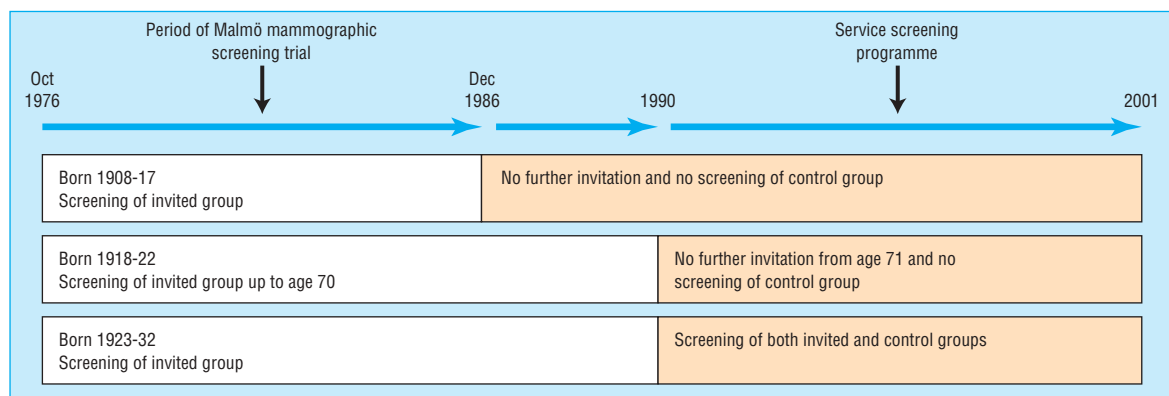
Period of Malmö mammographic screening trial

Service screening programme

Oct 1976

Dec 1986

1990

2001

Born 1908-17
Screening of invited group

No further invitation and no screening of control group

Born 1918-22
Screening of invited group up to age 70

No further invitation from age 71 and no screening of control group

Born 1923-32
Screening of invited group

Screening of both invited and control groups